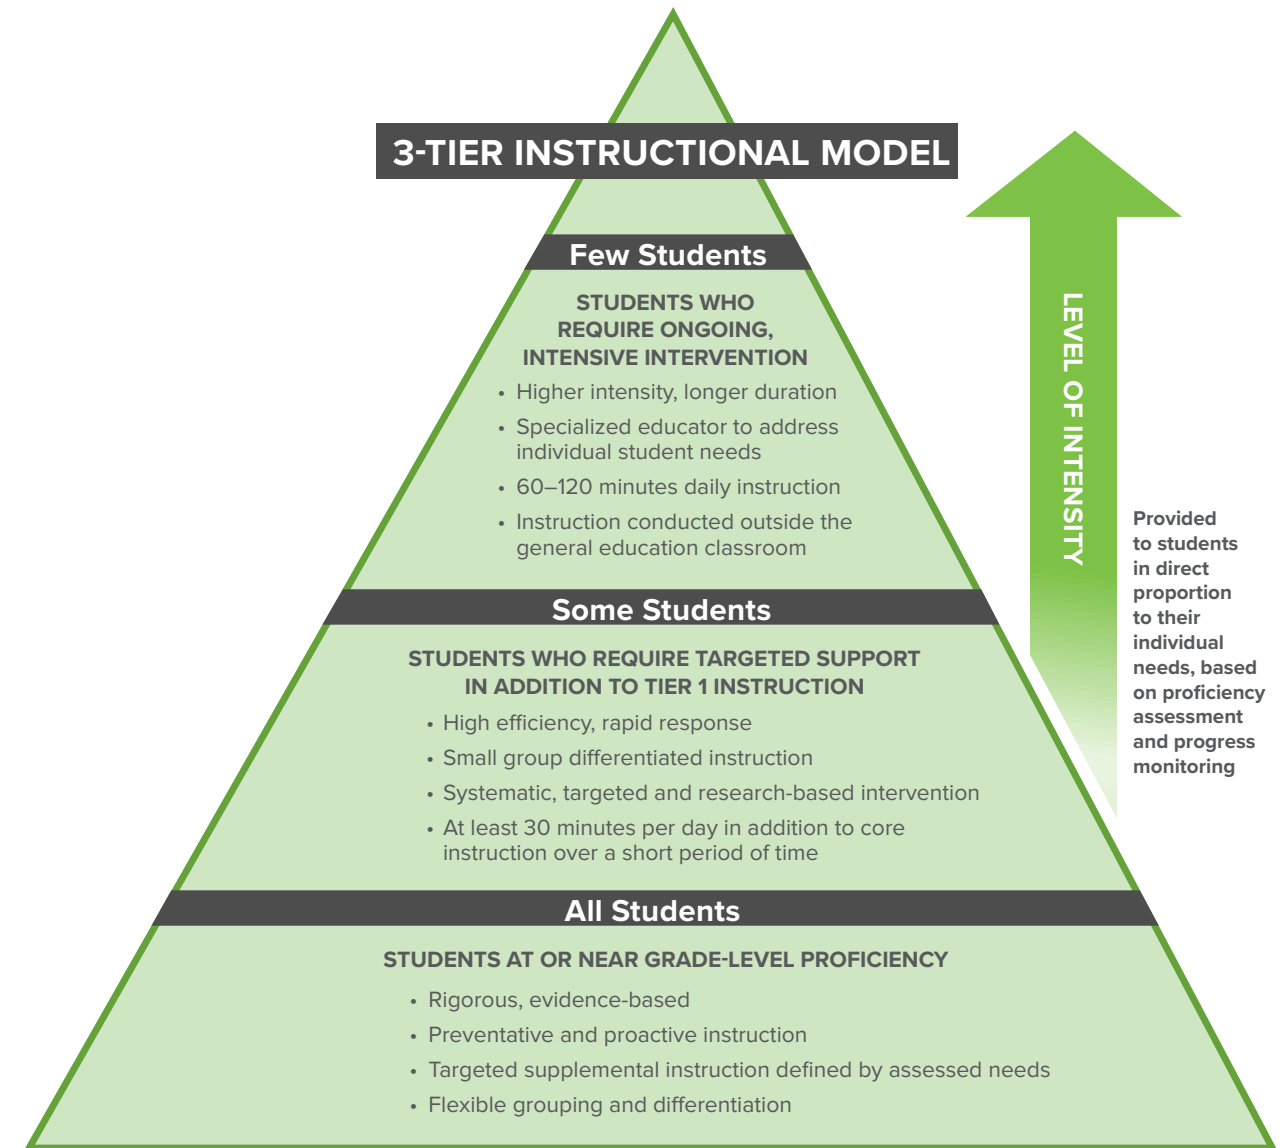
3-TIER INSTRUCTIONAL MODEL

Few Students

STUDENTS WHO REQUIRE ONGOING, INTENSIVE INTERVENTION

• Higher intensity, longer duration
• Specialized educator to address individual student needs
• 60–120 minutes daily instruction
• Instruction conducted outside the general education classroom

Some Students

STUDENTS WHO REQUIRE TARGETED SUPPORT IN ADDITION TO TIER 1 INSTRUCTION

• High efficiency, rapid response
• Small group differentiated instruction
• Systematic, targeted and research-based intervention
• At least 30 minutes per day in addition to core instruction over a short period of time

All Students

STUDENTS AT OR NEAR GRADE-LEVEL PROFICIENCY

• Rigorous, evidence-based
• Preventative and proactive instruction
• Targeted supplemental instruction defined by assessed needs
• Flexible grouping and differentiation

LEVEL OF INTENSITY

Provided to students in direct proportion to their individual needs, based on proficiency assessment and progress monitoring